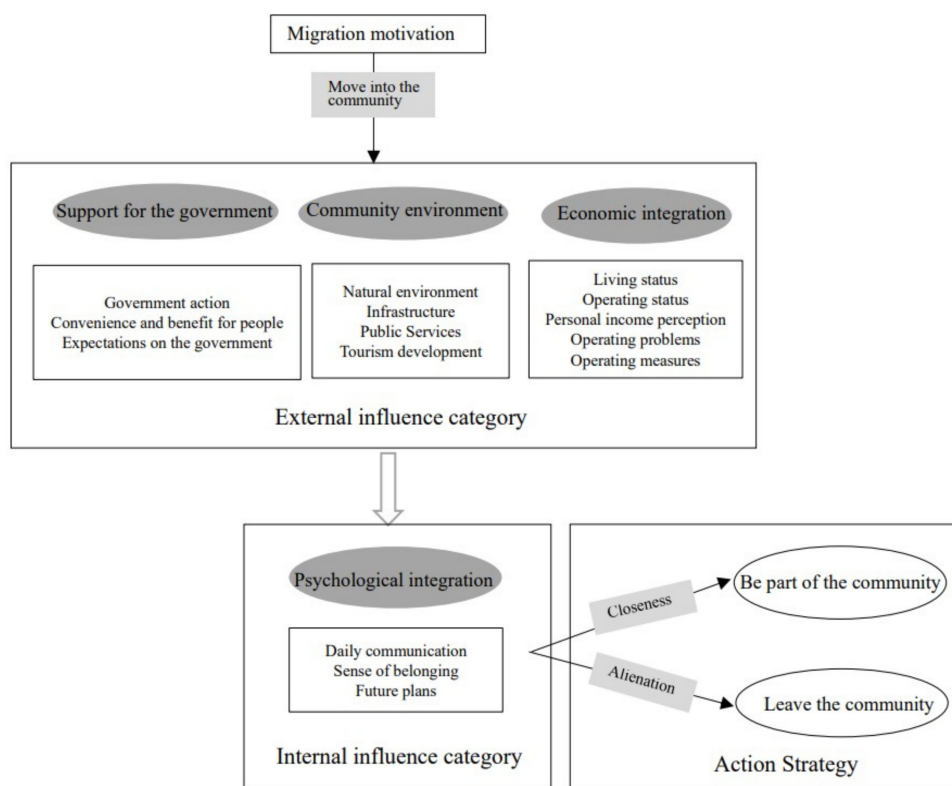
Migration motivation

Move into the community

Support for the government

Community environment

Economic integration

Government action
Convenience and benefit for people
Expectations on the government

Natural environment
Infrastructure
Public Services
Tourism development

Living status
Operating status
Personal income perception
Operating problems
Operating measures

External influence category

Psychological integration

Daily communication
Sense of belonging
Future plans

Internal influence category

Closeness

Be part of the community

Alienation

Leave the community

Action Strategy